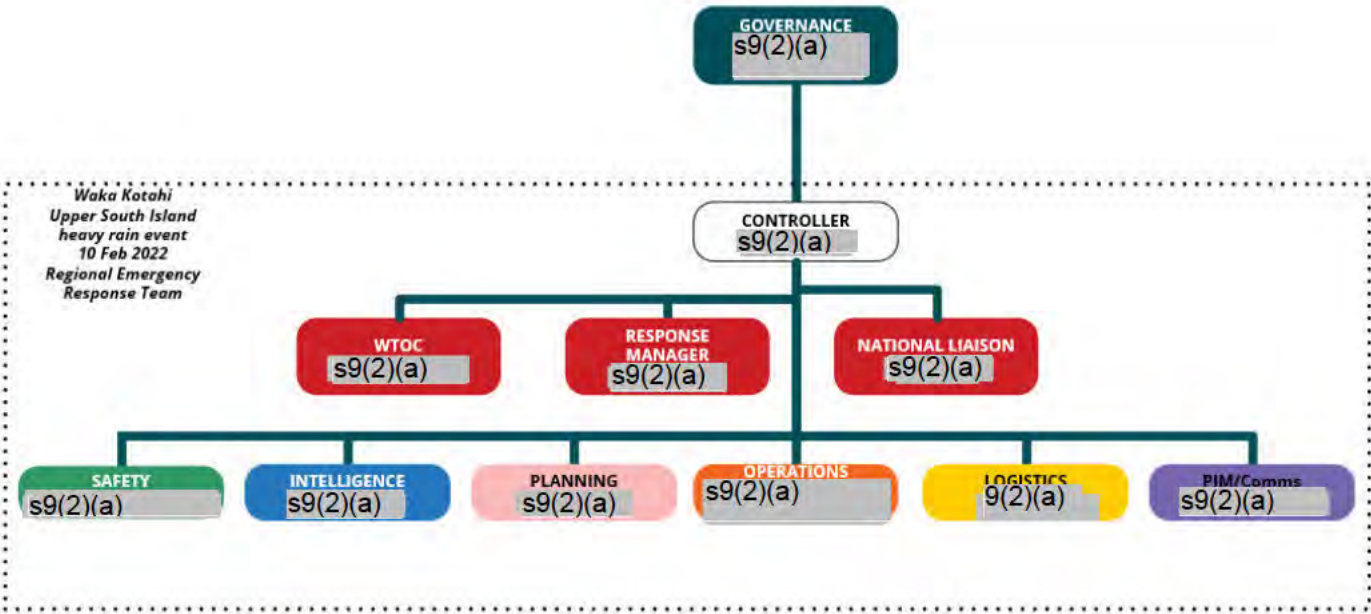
GOVERNANCE
s9(2)(a)

Waka Kotahi
Upper South Island
heavy rain event
10 Feb 2022
Regional Emergency
Response Team

CONTROLLER
s9(2)(a)

WTOC
s9(2)(a)

RESPONSE MANAGER
s9(2)(a)

NATIONAL LIAISON
s9(2)(a)

SAFETY
s9(2)(a)

INTELLIGENCE
s9(2)(a)

PLANNING
s9(2)(a)

OPERATIONS
s9(2)(a)

LOGISTICS
9(2)(a)

PIM/Comms
s9(2)(a)